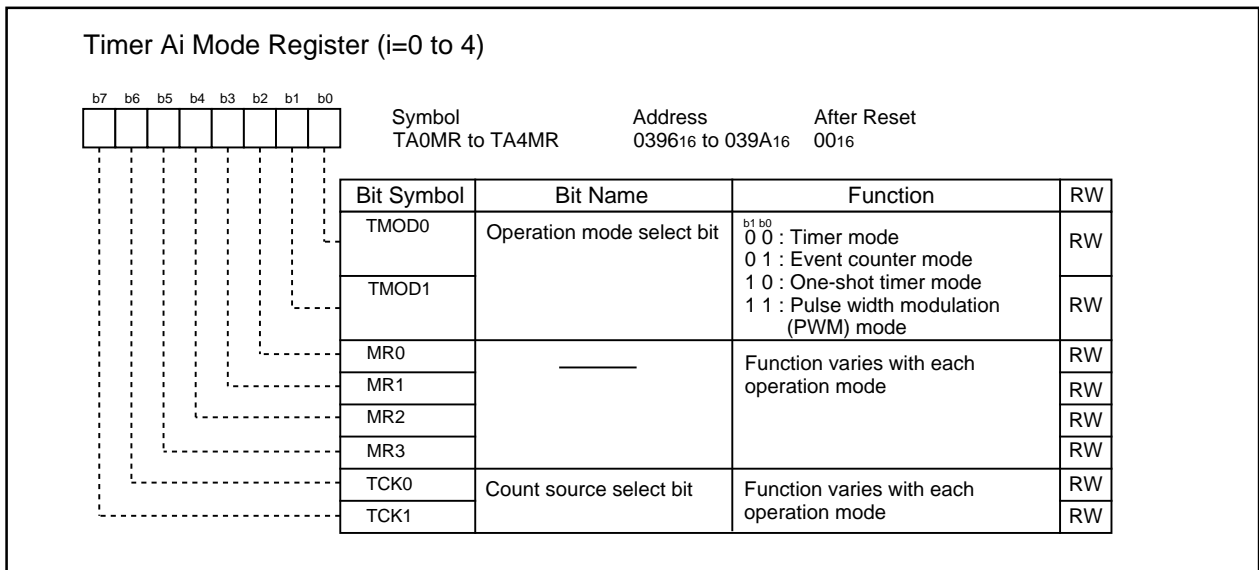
Timer Ai Mode Register (i=0 to 4)

b7 b6 b5 b4 b3 b2 b1 b0

Symbol
TA0MR to TA4MR

Address
$0396_{16}$ to $039A_{16}$

After Reset
$00_{16}$

| Bit Symbol | Bit Name | Function | RW |
|---|---|---|---|
| TMOD0 | Operation mode select bit | b1 b0<br>0 0 : Timer mode<br>0 1 : Event counter mode<br>1 0 : One-shot timer mode<br>1 1 : Pulse width modulation (PWM) mode | RW |
| TMOD1 | | | RW |
| MR0 | ——— | Function varies with each operation mode | RW |
| MR1 | | | RW |
| MR2 | | | RW |
| MR3 | | | RW |
| TCK0 | Count source select bit | Function varies with each operation mode | RW |
| TCK1 | | | RW |